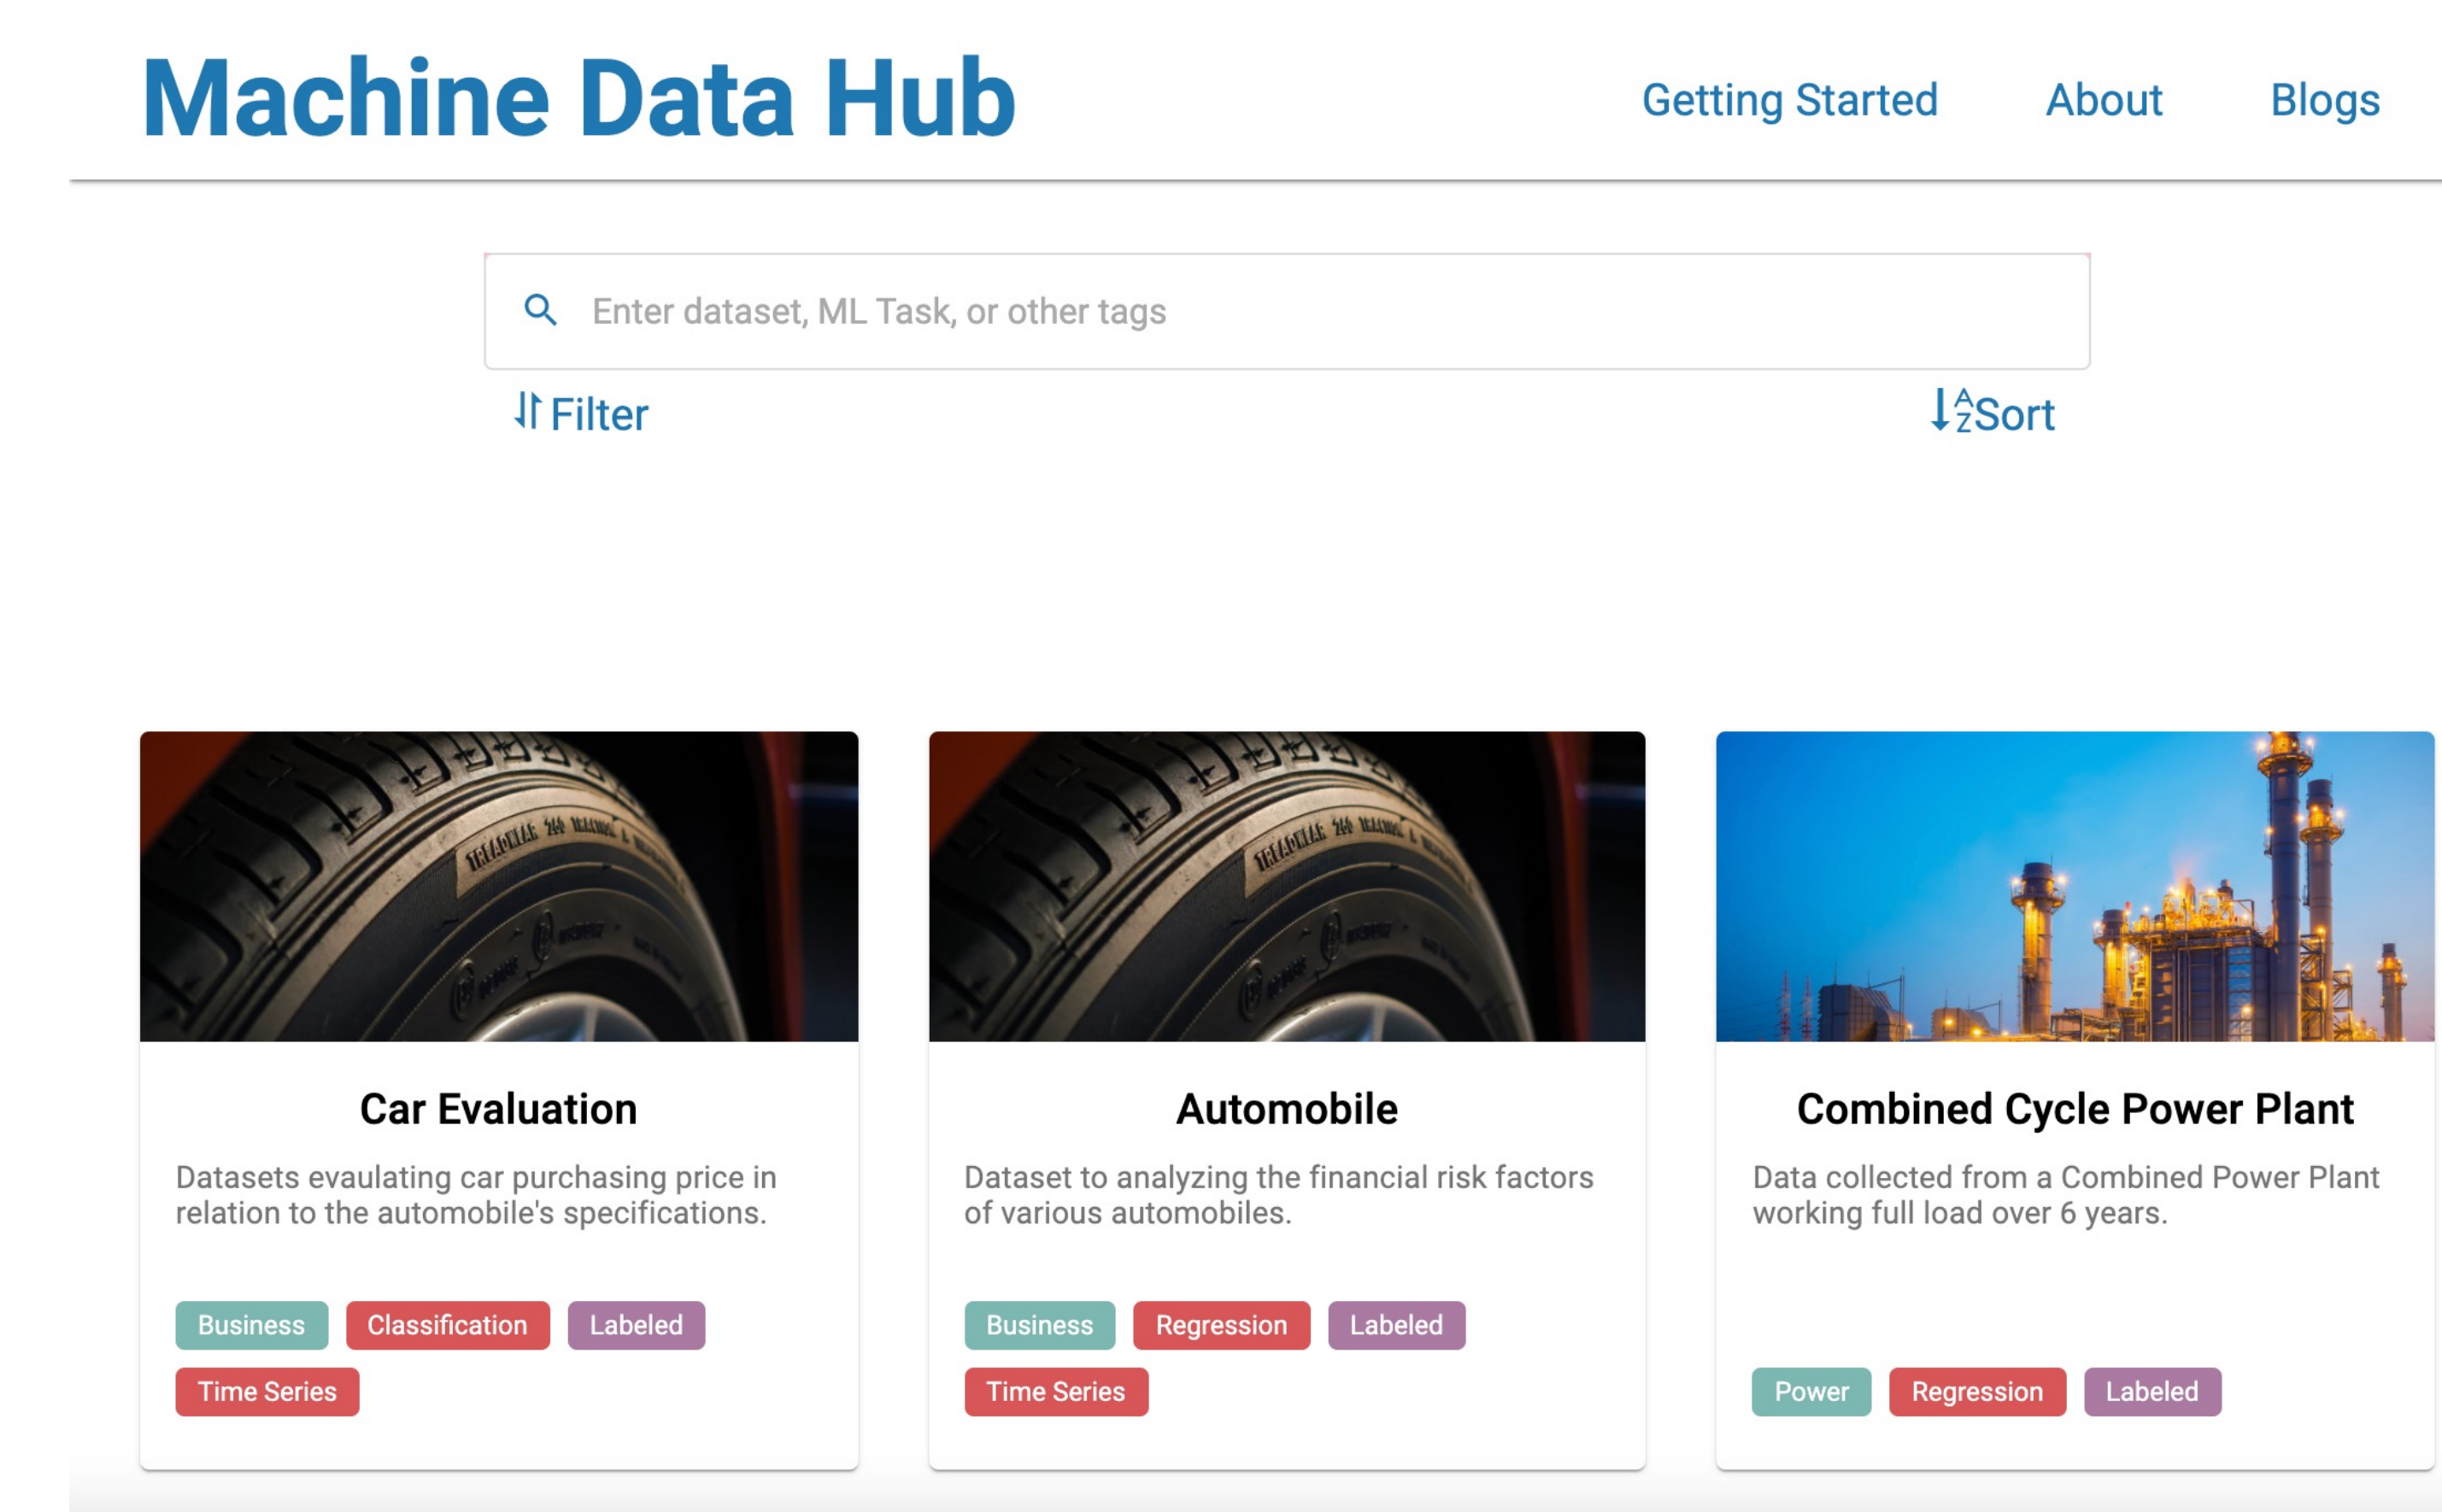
Machine Data Hub

Getting Started About Blogs

Enter dataset, ML Task, or other tags

Filter

Sort

TREADWEAR

TREADWEAR

Car Evaluation

Datasets evaluating car purchasing price in relation to the automobile's specifications.

Business Classification Labeled Time Series

Automobile

Dataset to analyzing the financial risk factors of various automobiles.

Business Regression Labeled Time Series

Combined Cycle Power Plant

Data collected from a Combined Power Plant working full load over 6 years.

Power Regression Labeled